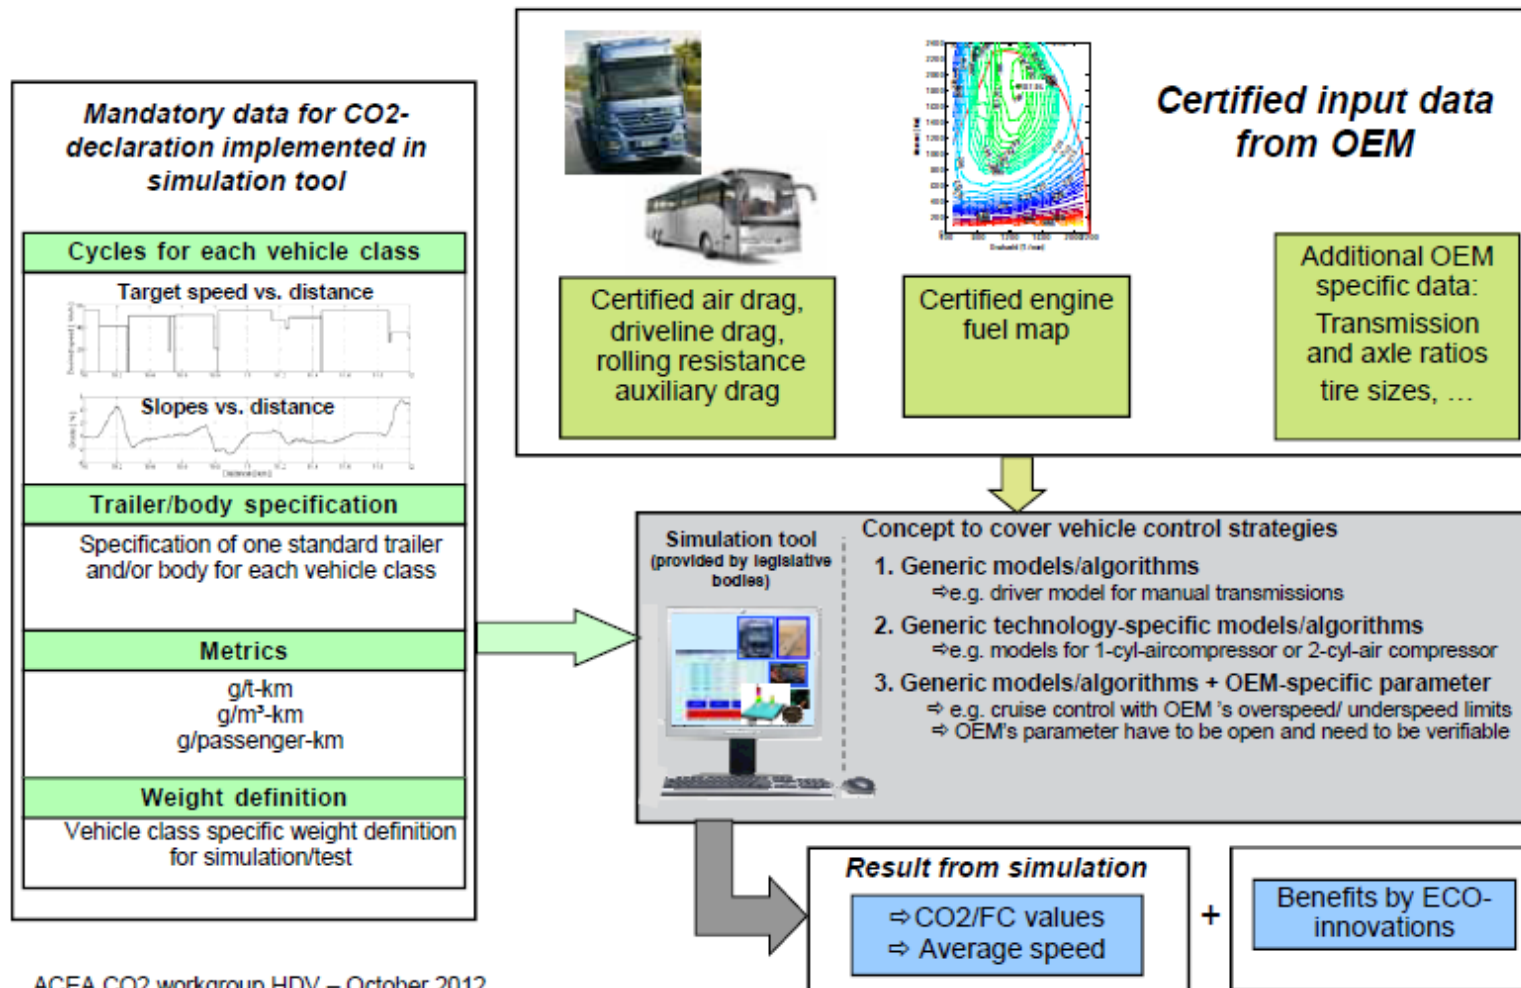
Mandatory data for CO2-declaration implemented in simulation tool

Cycles for each vehicle class

Target speed vs. distance

Slopes vs. distance

Trailer/body specification

Specification of one standard trailer and/or body for each vehicle class

Metrics

g/t-km
g/m³-km
g/passenger-km

Weight definition

Vehicle class specific weight definition for simulation/test

ACEA CO2 workgroup HDV – October 2012

Certified input data from OEM

Certified air drag, driveline drag, rolling resistance auxiliary drag

Certified engine fuel map

Additional OEM specific data:
Transmission and axle ratios
tire sizes, ...

Simulation tool (provided by legislative bodies)

Concept to cover vehicle control strategies

1. Generic models/algorithms
⇨e.g. driver model for manual transmissions

2. Generic technology-specific models/algorithms
⇨e.g. models for 1-cyl-aircompressor or 2-cyl-air compressor

3. Generic models/algorithms + OEM-specific parameter
⇨ e.g. cruise control with OEM 's overspeed/ underspeed limits
⇨ OEM's parameter have to be open and need to be verifiable

Result from simulation

⇨CO2/FC values
⇨ Average speed

+

Benefits by ECO-innovations